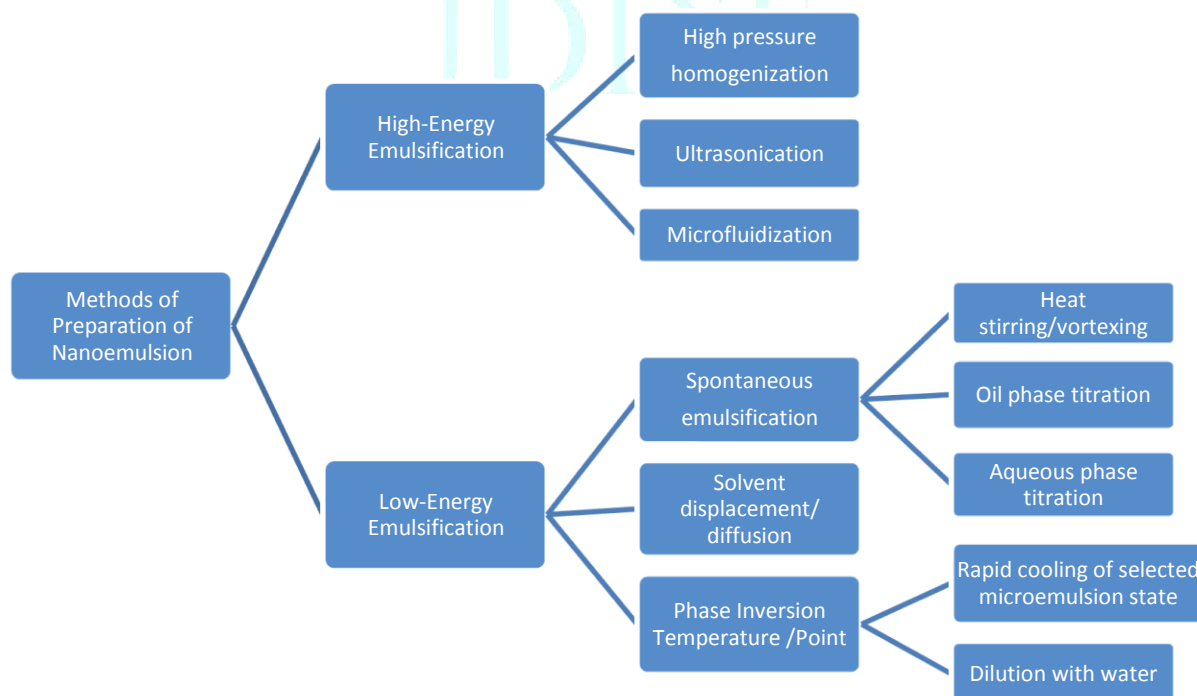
Methods of Preparation of Nanoemulsion

High-Energy Emulsification

High pressure homogenization

Ultrasonication

Microfluidization

Low-Energy Emulsification

Spontaneous emulsification

Heat stirring/vortexing

Oil phase titration

Aqueous phase titration

Solvent displacement/ diffusion

Phase Inversion Temperature /Point

Rapid cooling of selected microemulsion state

Dilution with water